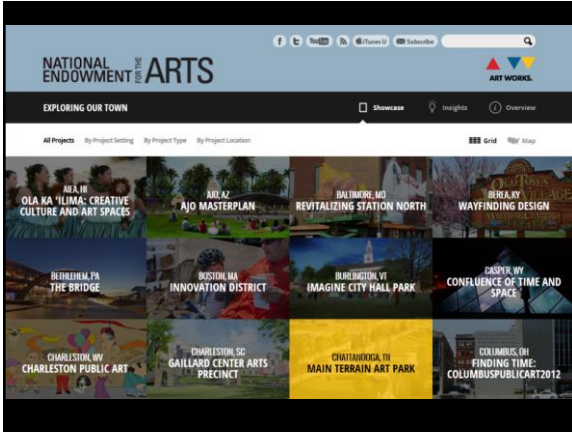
NATIONAL ENDOWMENT FOR THE ARTS

f t YouTube iTunes U Subscribe

ART WORKS.

EXPLORING OUR TOWN

Showcase Insights Overview

All Projects By Project Setting By Project Type By Project Location

Grid Map

AIEA, HI
OLA KA 'ILIMA: CREATIVE CULTURE AND ART SPACES

AJO, AZ
AJO MASTERPLAN

BALTIMORE, MD
REVITALIZING STATION NORTH

BEREA, KY
WAYFINDING DESIGN

BETHLEHEM, PA
THE BRIDGE

BOSTON, MA
INNOVATION DISTRICT

BURLINGTON, VT
IMAGINE CITY HALL PARK

CASPER, WY
CONFLUENCE OF TIME AND SPACE

CHARLESTON, WV
CHARLESTON PUBLIC ART

CHARLESTON, SC
GAILLARD CENTER ARTS PRECINCT

CHATTANOOGA, TN
MAIN TERRAIN ART PARK

COLUMBUS, OH
FINDING TIME: COLUMBUSPUBLICART2012